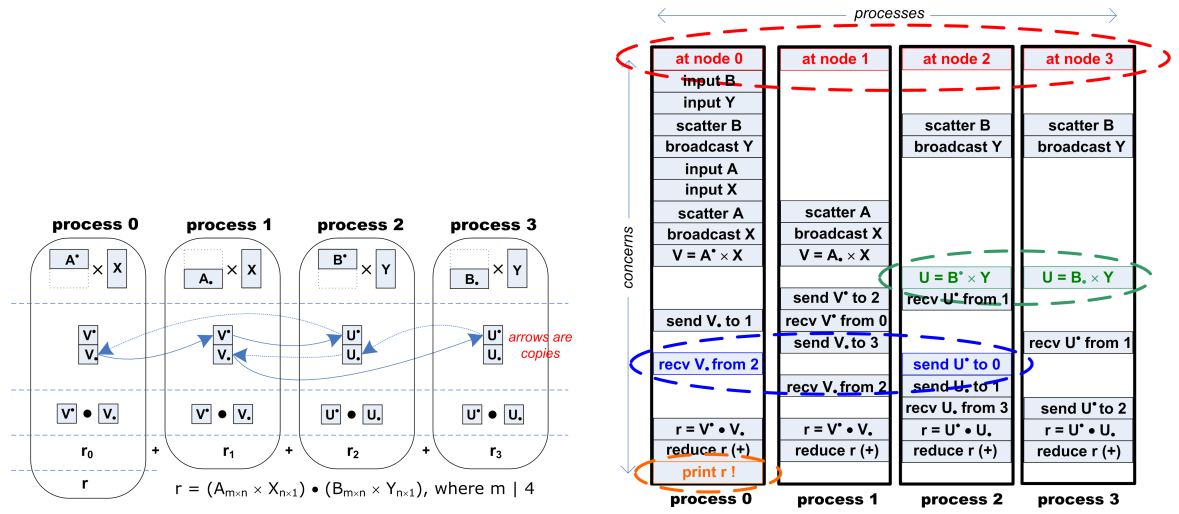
process 0
process 1
process 2
process 3

$A^\bullet$ × X
$A_\bullet$ × X
$B^\bullet$ × Y
$B_\bullet$ × Y

$V^\bullet$
$V_\bullet$
$V^\bullet$
$V_\bullet$
$U^\bullet$
$U_\bullet$
$U^\bullet$
$U_\bullet$

arrows are copies

$V^\bullet$ • $V_\bullet$
$V^\bullet$ • $V_\bullet$
$U^\bullet$ • $U_\bullet$
$U^\bullet$ • $U_\bullet$

$r_0$ + $r_1$ + $r_2$ + $r_3$

r

r = ($A_{m×n}$ × $X_{n×1}$) • ($B_{m×n}$ × $Y_{n×1}$), where m | 4

processes

concerns

| at node 0 | at node 1 | at node 2 | at node 3 |
|---|---|---|---|
| input B | | | |
| input Y | | | |
| scatter B | | scatter B | scatter B |
| broadcast Y | | broadcast Y | broadcast Y |
| input A | | | |
| input X | | | |
| scatter A | scatter A | | |
| broadcast X | broadcast X | | |
| V = $A^\bullet$ × X | V = $A_\bullet$ × X | | |
| | | U = $B^\bullet$ × Y | U = $B_\bullet$ × Y |
| | send $V^\bullet$ to 2 | recv $U^\bullet$ from 1 | |
| send $V_\bullet$ to 1 | recv $V^\bullet$ from 0 | | |
| | send $V_\bullet$ to 3 | | recv $U^\bullet$ from 1 |
| recv $V_\bullet$ from 2 | | send $U^\bullet$ to 0 | |
| | recv $V_\bullet$ from 2 | send $U_\bullet$ to 1 | |
| | | recv $U_\bullet$ from 3 | send $U^\bullet$ to 2 |
| r = $V^\bullet$ • $V_\bullet$ | r = $V^\bullet$ • $V_\bullet$ | r = $U^\bullet$ • $U_\bullet$ | r = $U^\bullet$ • $U_\bullet$ |
| reduce r (+) | reduce r (+) | reduce r (+) | reduce r (+) |
| print r ! | | | |
| process 0 | process 1 | process 2 | process 3 |